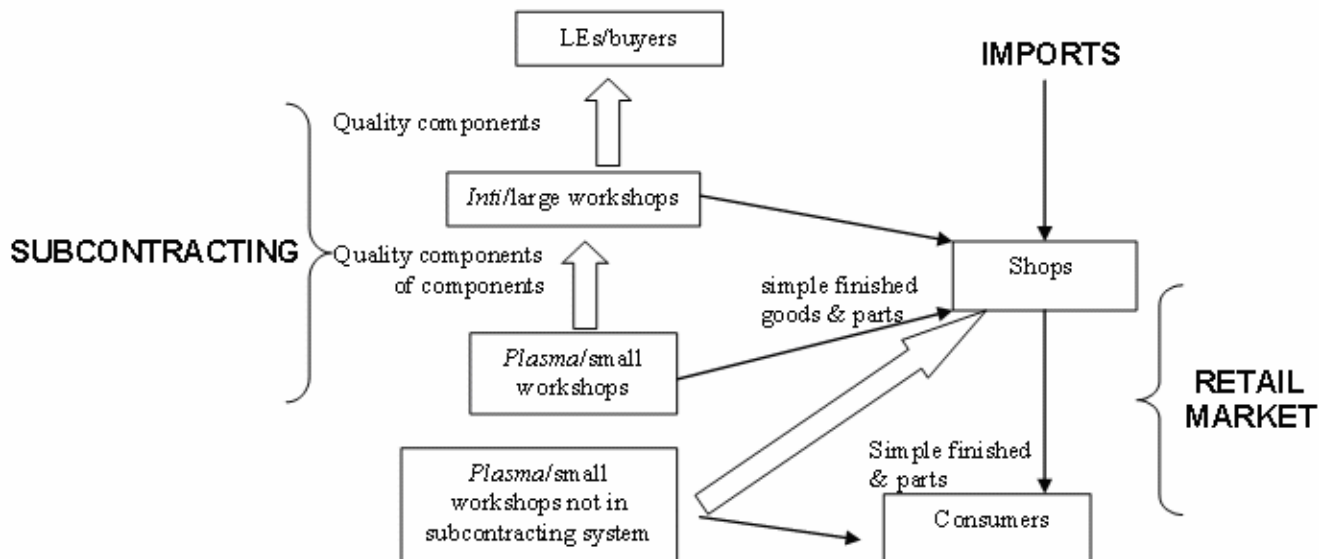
LEs/buyers

IMPORTS

Quality components

*Inti*/large workshops

SUBCONTRACTING

Quality components of components

Shops

simple finished goods & parts

*Plasma*/small workshops

RETAIL MARKET

Simple finished & parts

*Plasma*/small workshops not in subcontracting system

Consumers